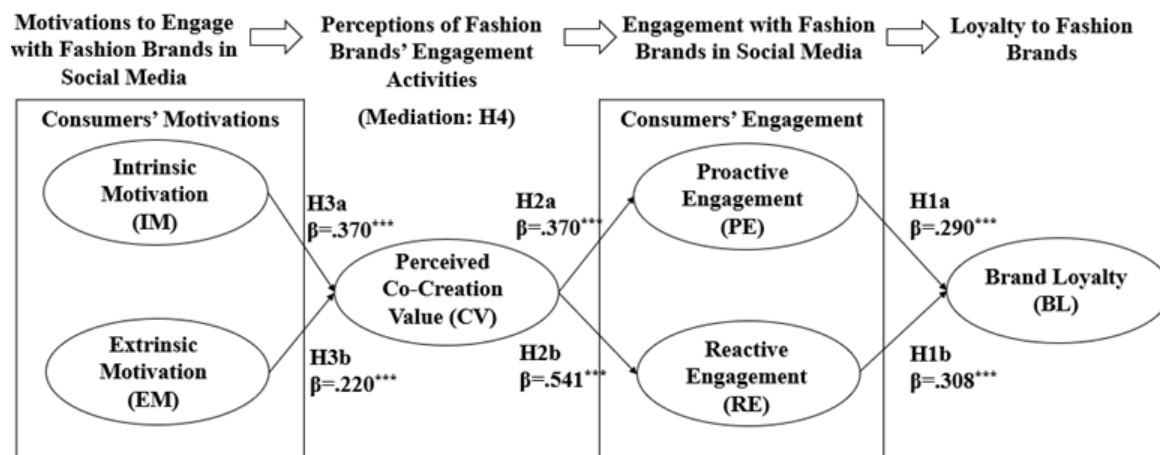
Motivations to Engage with Fashion Brands in Social Media

Perceptions of Fashion Brands' Engagement Activities

Engagement with Fashion Brands in Social Media

Loyalty to Fashion Brands

Consumers' Motivations

(Mediation: H4)

Consumers' Engagement

Intrinsic Motivation (IM)

Extrinsic Motivation (EM)

H3a
β=.370***

H3b
β=.220***

Perceived Co-Creation Value (CV)

H2a
β=.370***

H2b
β=.541***

Proactive Engagement (PE)

Reactive Engagement (RE)

H1a
β=.290***

H1b
β=.308***

Brand Loyalty (BL)